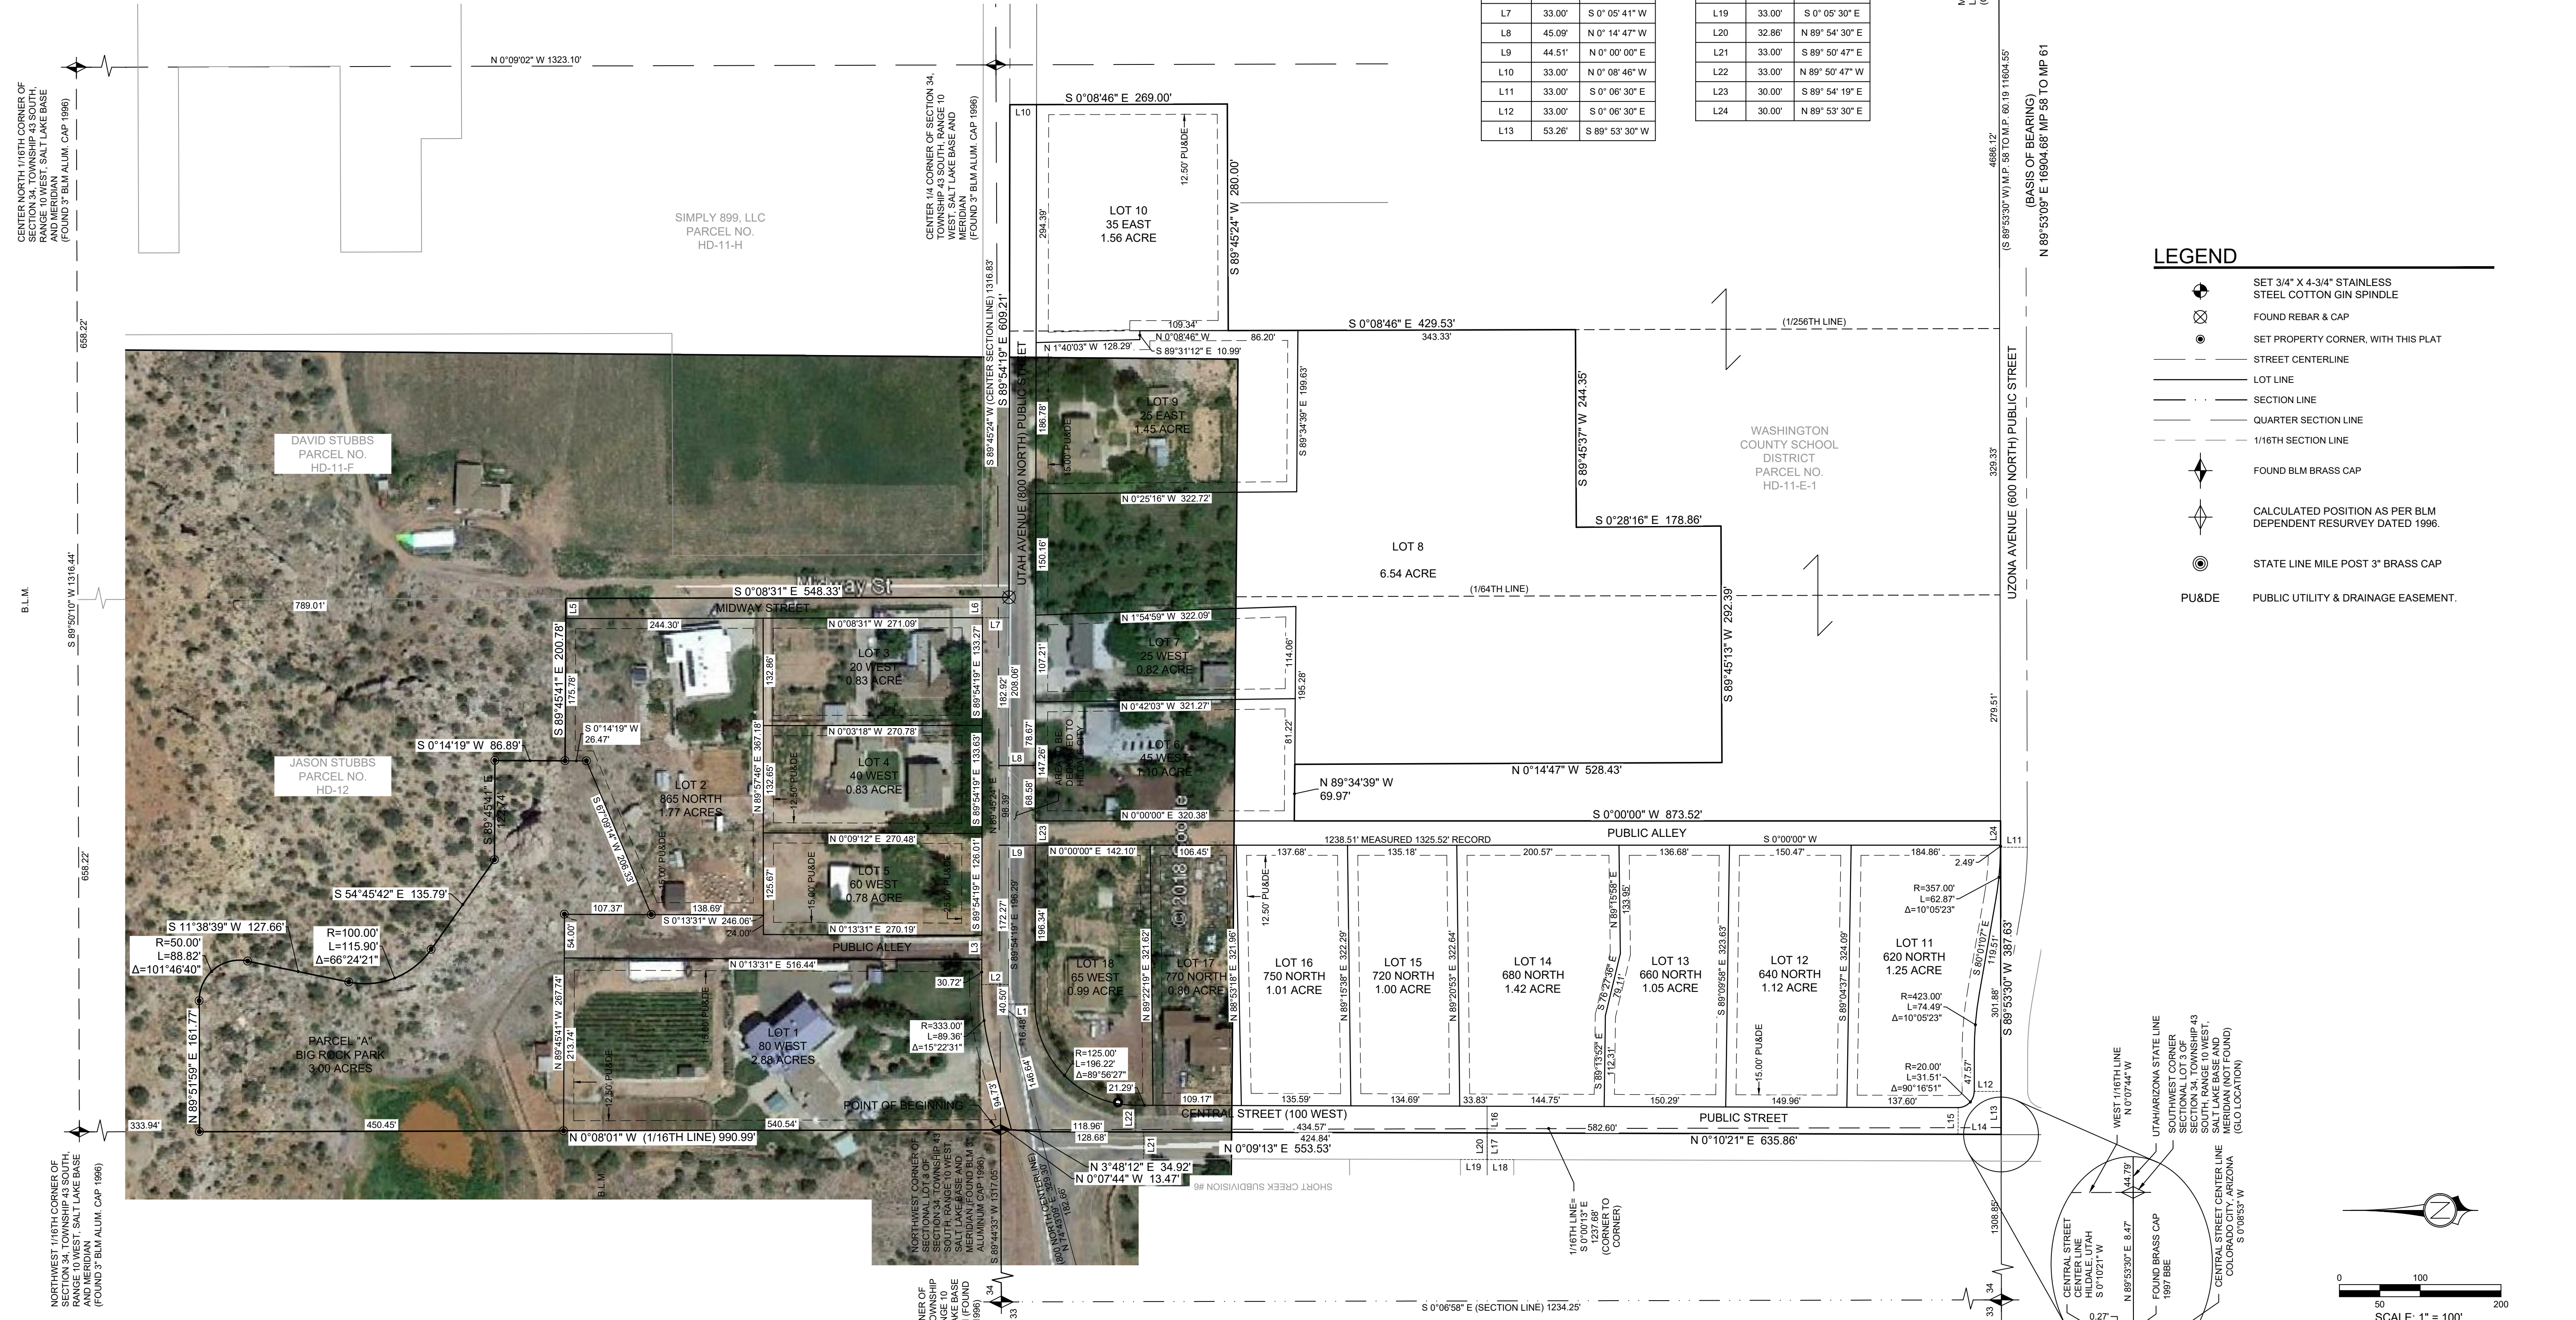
| L7 | 33.00' | S 0° 05' 41" W |
|---|---|---|
| L8 | 45.09' | N 0° 14' 47" W |
| L9 | 44.51' | N 0° 00' 00" E |
| L10 | 33.00' | N 0° 08' 46" W |
| L11 | 33.00' | S 0° 06' 30" E |
| L12 | 33.00' | S 0° 06' 30" E |
| L13 | 53.26' | S 89° 53' 30" W |

| L19 | 33.00' | S 0° 05' 30" E |
|---|---|---|
| L20 | 32.86' | N 89° 54' 30" E |
| L21 | 33.00' | S 89° 50' 47" E |
| L22 | 33.00' | N 89° 50' 47" W |
| L23 | 30.00' | S 89° 54' 19" E |
| L24 | 30.00' | N 89° 53' 30" E |

N 0°09'02" W 1323.10'

CENTER NORTH 1/16TH CORNER OF SECTION 34, TOWNSHIP 43 SOUTH, RANGE 10 WEST, SALT LAKE BASE AND MERIDIAN (FOUND 3" BLM ALUM. CAP 1996)

CENTER 1/4 CORNER OF SECTION 34, TOWNSHIP 43 SOUTH, RANGE 10 WEST, SALT LAKE BASE AND MERIDIAN (FOUND 3" BLM ALUM. CAP 1996)

SIMPLY 899, LLC
PARCEL NO.
HD-11-H

S 0°08'46" E 269.00'
L10
LOT 10
35 EAST
1.56 ACRE
12.50' PU&DE
294.39'
S 89°45'24" W 280.00'
S 89°45'24" W (CENTER SECTION LINE) 1316.83'
S 89°54'19" E 609.21'
UTAH AVENUE (600 NORTH) PUBLIC STREET

(S 89°53'30" W) M.P. 58 TO M.P. 60.19 11604.55'
4686.12'
(BASIS OF BEARING)
N 89°53'09" E 16904.68' MP 58 TO MP 61

LEGEND
SET 3/4" X 4-3/4" STAINLESS STEEL COTTON GIN SPINDLE
FOUND REBAR & CAP
SET PROPERTY CORNER, WITH THIS PLAT
STREET CENTERLINE
LOT LINE
SECTION LINE
QUARTER SECTION LINE
1/16TH SECTION LINE
FOUND BLM BRASS CAP
CALCULATED POSITION AS PER BLM DEPENDENT RESURVEY DATED 1996.
STATE LINE MILE POST 3" BRASS CAP
PU&DE PUBLIC UTILITY & DRAINAGE EASEMENT.

109.34'
N 0°08'46" W
86.20'
S 0°08'46" E 429.53'
343.33'
(1/256TH LINE)
N 1°40'03" W 128.29'
S 89°31'12" E 10.99'
LOT 9
25 EAST
1.45 ACRE
186.78'
15.00' PU&DE
S 89°34'39" E 199.63'
S 89°45'37" W 244.35'
WASHINGTON
COUNTY SCHOOL
DISTRICT
PARCEL NO.
HD-11-E-1
329.33'
UZONA AVENUE (600 NORTH) PUBLIC STREET

DAVID STUBBS
PARCEL NO.
HD-11-F

N 0°25'16" W 322.72'
150.16'
S 0°28'16" E 178.86'
LOT 8
6.54 ACRE
(1/64TH LINE)
S 89°45'13" W 292.39'

B.L.M.
658.22'
S 89°50'10" W 1316.44'
789.01'
S 0°08'31" E 548.33'
Midway St
MIDWAY STREET
L5
L6
L7
244.30'
N 0°08'31" W 271.09'
N 1°54'59" W 322.09'
S 89°45'41" E 200.78'
175.78'
LOT 3
20 WEST
0.83 ACRE
132.86'
S 89°54'19" E 133.27'
182.92'
208.06'
107.21'
LOT 7
25 WEST
0.82 ACRE
114.06'
195.28'
S 0°14'19" W
26.47'
367.18'
78.67'
N 0°42'03" W 321.27'
81.22'
JASON STUBBS
PARCEL NO.
HD-12
S 0°14'19" W 86.89'
N 0°03'18" W 270.78'
LOT 4
40 WEST
0.83 ACRE
132.65'
12.50' PU&DE
S 89°54'19" E 133.63'
LOT 6
45 WEST
1.10 ACRE
N 89°34'39" W
69.97'
N 0°14'47" W 528.43'
279.51'
LOT 2
865 NORTH
1.77 ACRES
S 89°45'41" E
S 19°14'09" W
N 89°57'46" E
L8
147.26'
68.58'
98.39'
N 0°00'00" E 320.38'
S 0°00'00" W 873.52'
PUBLIC ALLEY
L24
L11
L23
S 0°00'00" W
1238.51' MEASURED 1325.52' RECORD
N 0°09'12" E 270.48'
L9
N 0°00'00" E 142.10'
106.45'
137.68'
135.18'
200.57'
136.68'
150.47'
184.86'
2.49'
15.00' PU&DE
LOT 5
60 WEST
0.78 ACRE
125.67'
15.00' PU&DE
S 89°54'19" E 126.01'
S 54°45'42" E 135.79'
206.33'
107.37'
138.69'
S 0°13'31" W 246.06'
24.00'
N 0°13'31" E 270.19'
196.34'
172.27'
S 89°54'19" E 196.29'
12.50' PU&DE
R=357.00'
L=62.87'
Δ=10°05'23"
S 11°38'39" W 127.66'
R=50.00'
L=88.82'
Δ=101°46'40"
R=100.00'
L=115.90'
Δ=66°24'21"
54.00'
PUBLIC ALLEY
L3
N 0°13'31" E 516.44'
L2
30.72'
LOT 18
65 WEST
0.99 ACRE
321.62'
LOT 17
770 NORTH
0.80 ACRE
321.96'
LOT 16
750 NORTH
1.01 ACRE
322.29'
LOT 15
720 NORTH
1.00 ACRE
322.64'
LOT 14
680 NORTH
1.42 ACRE
LOT 13
660 NORTH
1.05 ACRE
LOT 12
640 NORTH
1.12 ACRE
324.09'
LOT 11
620 NORTH
1.25 ACRE
S 89°53'30" W 387.63'
301.88'
119.51'
R=423.00'
L=74.49'
Δ=10°05'23"
PARCEL "A"
BIG ROCK PARK
3.00 ACRES
N 89°51'59" E 161.77'
N 89°45'41" W 267.74'
213.74'
12.50' PU&DE
LOT 1
80 WEST
2.83 ACRES
R=333.00'
L=89.36'
Δ=15°22'31"
40.50'
L4
146.64'
R=125.00'
L=196.22'
Δ=89°56'27"
21.29'
109.17'
135.59'
134.69'
33.83'
144.75'
150.29'
149.96'
137.60'
R=20.00'
L=31.51'
Δ=90°16'51"
47.57'
L12
323.63'
15.00' PU&DE
POINT OF BEGINNING
CENTRAL STREET (100 WEST)
PUBLIC STREET
L22
L16
L15
L13
L14
333.94'
450.45'
540.54'
94.73'
118.96'
128.68'
434.57'
424.84'
582.60'
N 0°08'01" W (1/16TH LINE) 990.99'
L21
N 0°09'13" E 553.53'
L20
L17
N 0°10'21" E 635.86'
L19
L18
N 3°48'12" E 34.92'
N 0°07'44" W 13.47'
SHORT CREEK SUBDIVISION #6
©2018 Google

NORTHWEST 1/16TH CORNER OF SECTION 34, TOWNSHIP 43 SOUTH, RANGE 10 WEST, SALT LAKE BASE AND MERIDIAN (FOUND 3" BLM ALUM. CAP 1996)

NORTHWEST CORNER OF SECTIONAL LOT 3 OF SECTION 34, TOWNSHIP 43 SOUTH, RANGE 10 WEST, SALT LAKE BASE AND MERIDIAN (FOUND BLM 3" ALUMINUM CAP 1996)
S 89°44'33" W 1317.05'
(600 NORTH CENTERLINE)
1/16TH LINE=
S 0°00'13" E
1237.56'
(CORNER TO CORNER)
1308.85'
S 0°06'58" E (SECTION LINE) 1234.25'
34
33

WEST 1/16TH LINE
N 0°07'44" W
UTAH/ARIZONA STATE LINE
SOUTHWEST CORNER SECTIONAL LOT 3 OF SECTION 34, TOWNSHIP 43 SOUTH, RANGE 10 WEST, SALT LAKE BASE AND MERIDIAN (NOT FOUND) (GLO LOCATION)
44.79'
CENTRAL STREET CENTER LINE
HILDALE, UTAH
S 0°10'21" W
N 89°53'30" E 8.47'
FOUND BRASS CAP
1997 BBE
CENTRAL STREET CENTER LINE
COLORADO CITY, ARIZONA
S 0°08'53" W
0.27'

0 100 50 200
SCALE: 1" = 100'